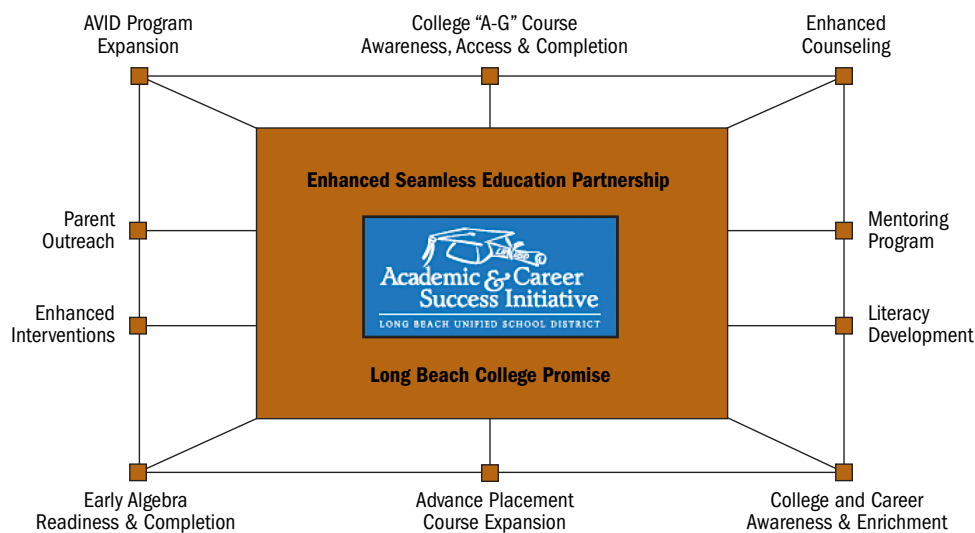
AVID Program Expansion

College "A-G" Course Awareness, Access & Completion

Enhanced Counseling

Enhanced Seamless Education Partnership

Parent Outreach

Mentoring Program

LBUSD

Academic & Career Success Initiative

LONG BEACH UNIFIED SCHOOL DISTRICT

Enhanced Interventions

Literacy Development

Long Beach College Promise

Early Algebra Readiness & Completion

Advance Placement Course Expansion

College and Career Awareness & Enrichment